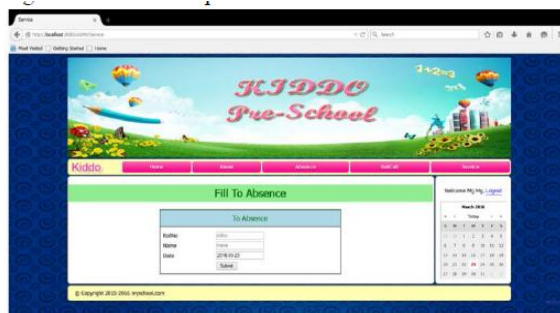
Service

localhost

Most Visited | Getting Started | Home

KIDDO
Pre-School

1+2=3

Kiddo | Home | About | Absence | Roll Call | Service

Fill To Absence

To Absence

| | |
|---|---|
| KidNo | Kiddo |
| Name | Name |
| Date | 2016-03-23 |

Submit

Welcome My Mg, Logout

March 2016

Today

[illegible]

© Copyright 2015-2016 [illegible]